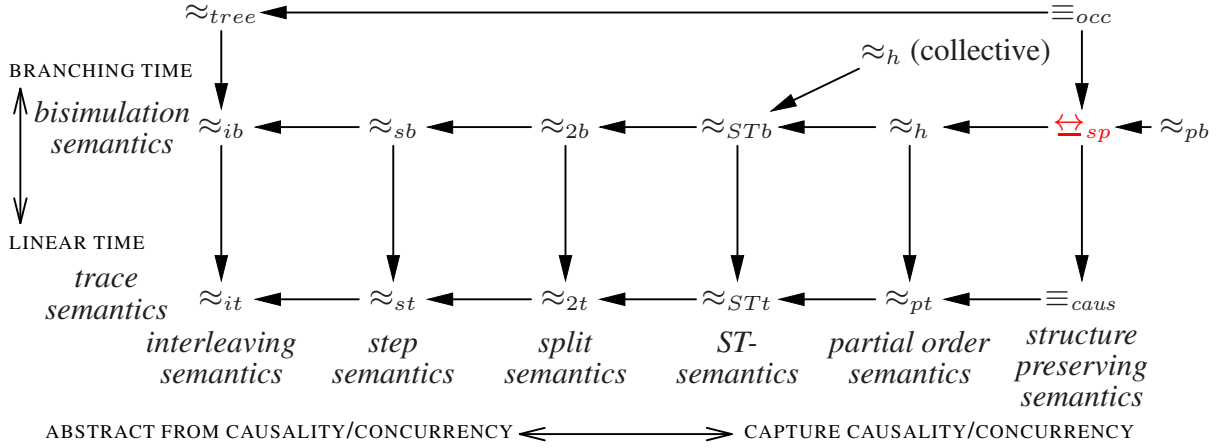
$\approx_{tree}$ $\equiv_{occ}$

$\approx_h$ (collective)

BRANCHING TIME

*bisimulation semantics*

$\approx_{ib}$ $\approx_{sb}$ $\approx_{2b}$ $\approx_{STb}$ $\approx_h$ $\underline{\leftrightarrow}_{sp}$ $\approx_{pb}$

LINEAR TIME

*trace semantics*

$\approx_{it}$ $\approx_{st}$ $\approx_{2t}$ $\approx_{STt}$ $\approx_{pt}$ $\equiv_{caus}$

*interleaving semantics* *step semantics* *split semantics* *ST-semantics* *partial order semantics* *structure preserving semantics*

ABSTRACT FROM CAUSALITY/CONCURRENCY CAPTURE CAUSALITY/CONCURRENCY